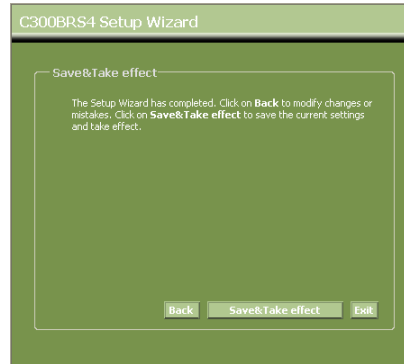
C300BRS4 Setup Wizard

Save&Take effect

The Setup Wizard has completed. Click on **Back** to modify changes or mistakes. Click on **Save&Take effect** to save the current settings and take effect.

Back | Save&Take effect | Exit